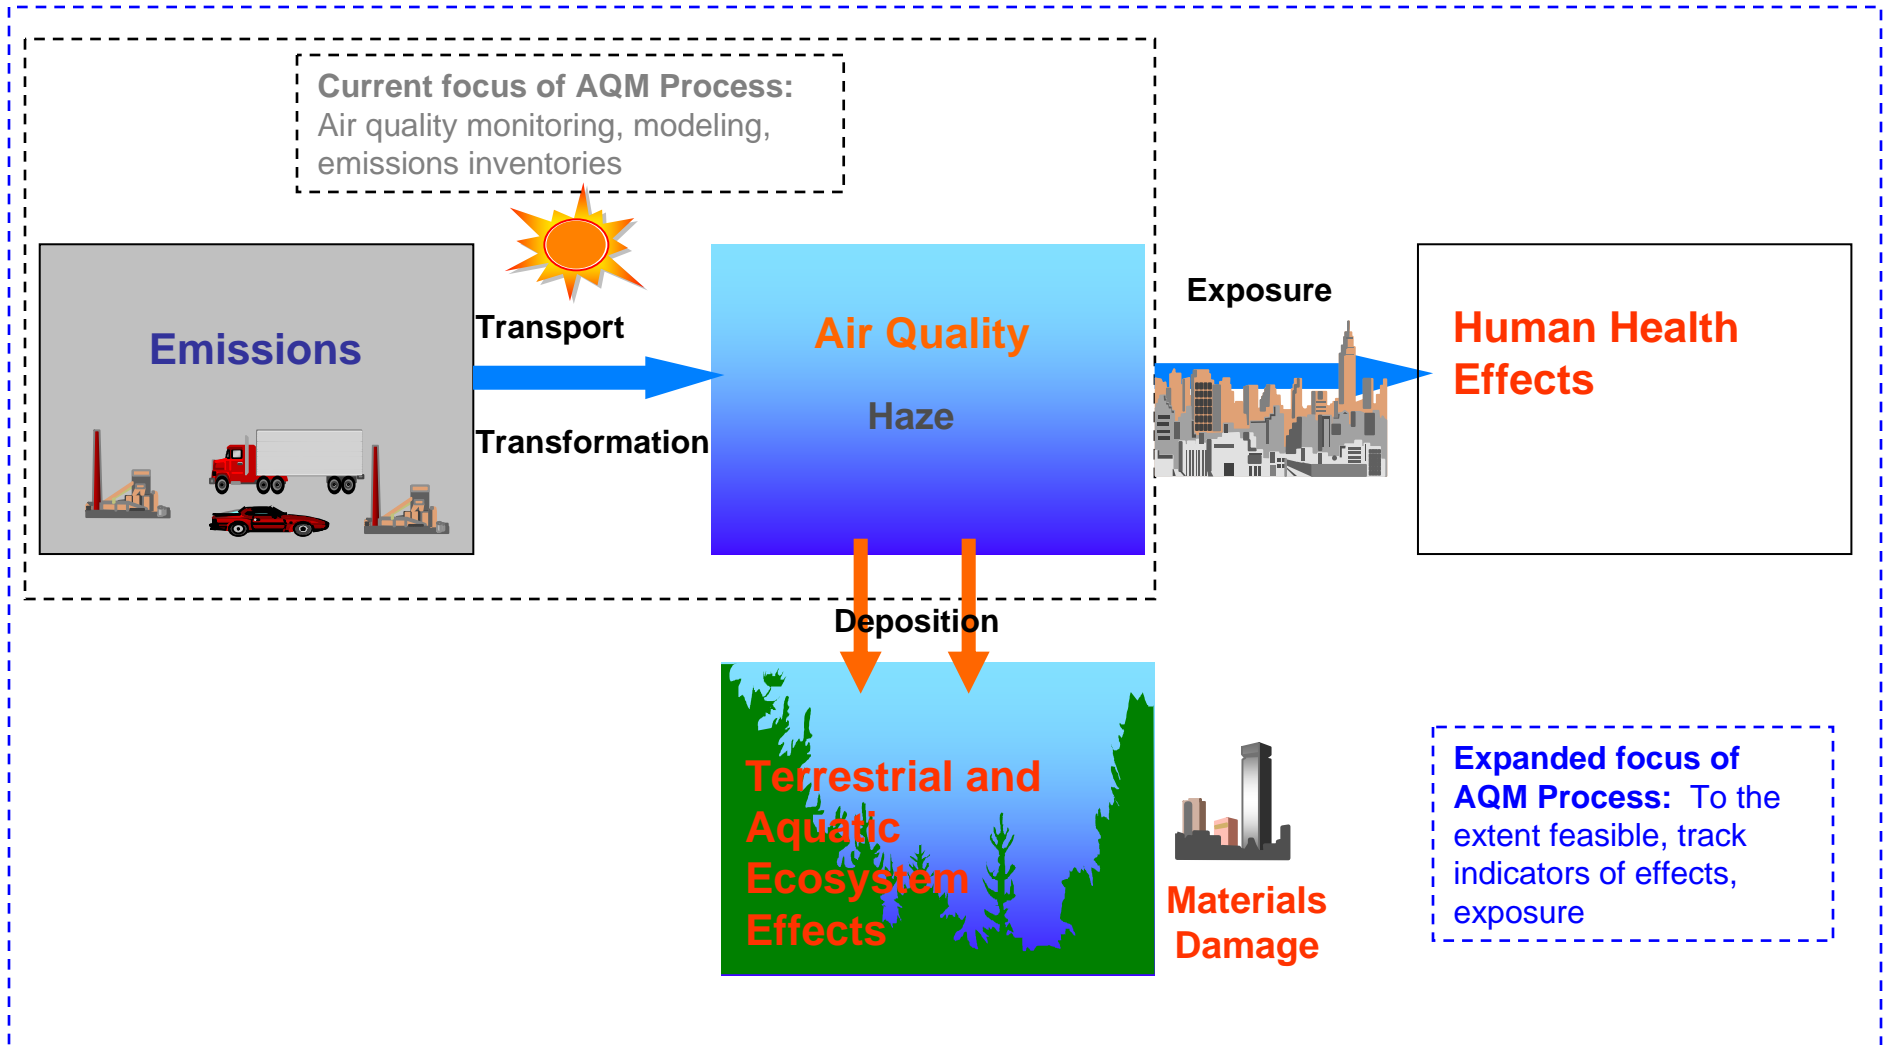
Current focus of AQM Process: Air quality monitoring, modeling, emissions inventories

Emissions

Transport

Transformation

Air Quality

Haze

Exposure

Human Health Effects

Deposition

Terrestrial and Aquatic Ecosystem Effects

Materials Damage

Expanded focus of AQM Process: To the extent feasible, track indicators of effects, exposure